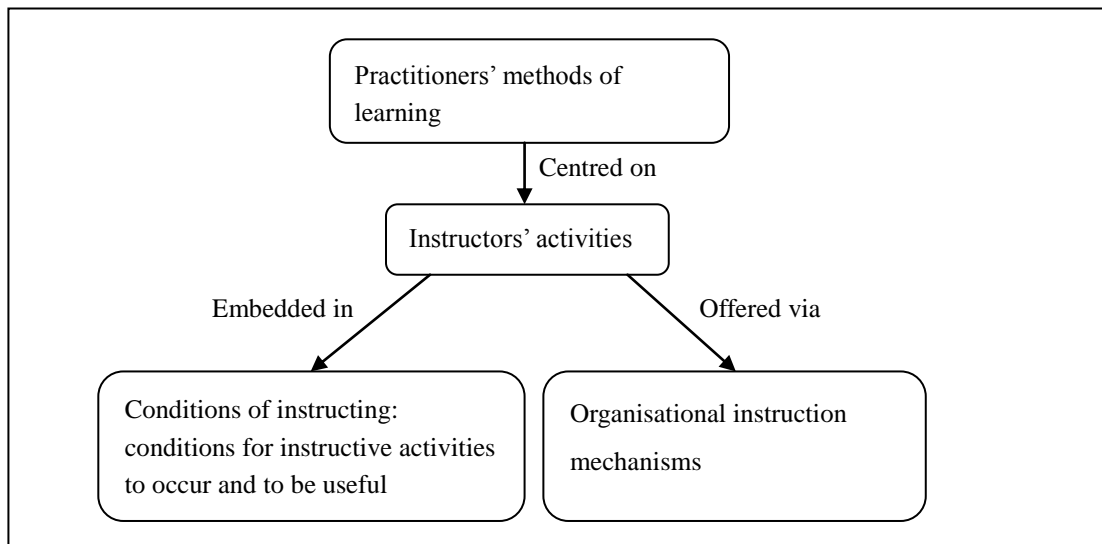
Practitioners' methods of learning

Centred on

Instructors' activities

Embedded in

Offered via

Conditions of instructing: conditions for instructive activities to occur and to be useful

Organisational instruction mechanisms